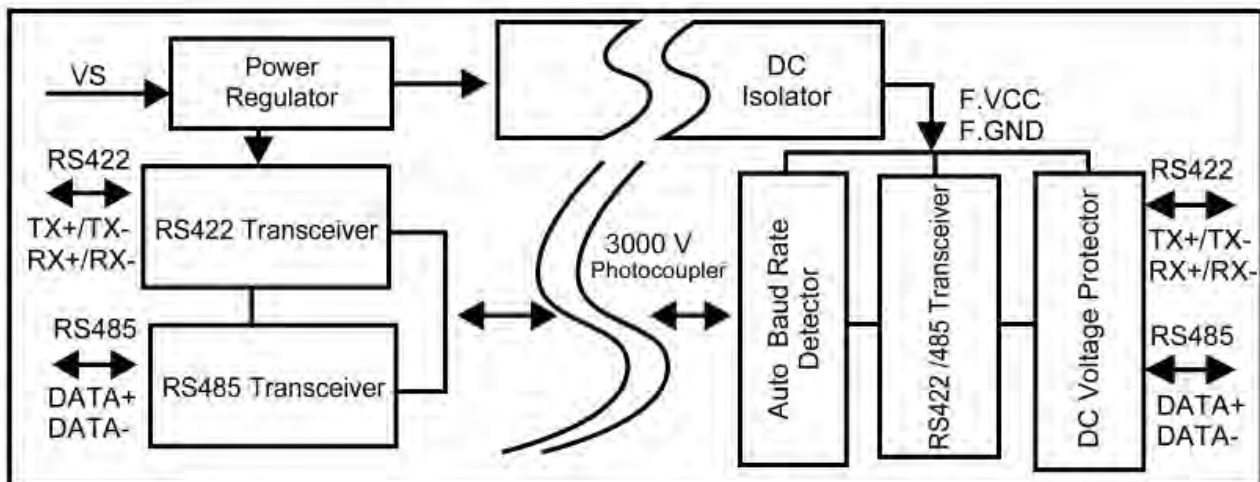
VS
Power Regulator
DC Isolator
F.VCC
F.GND
RS422
TX+/TX-
RX+/RX-
RS422 Transceiver
RS485
DATA+
DATA-
RS485 Transceiver
3000 V
Photocoupler
Auto Baud Rate Detector
RS422 /485 Transceiver
DC Voltage Protector
RS422
TX+/TX-
RX+/RX-
RS485
DATA+
DATA-